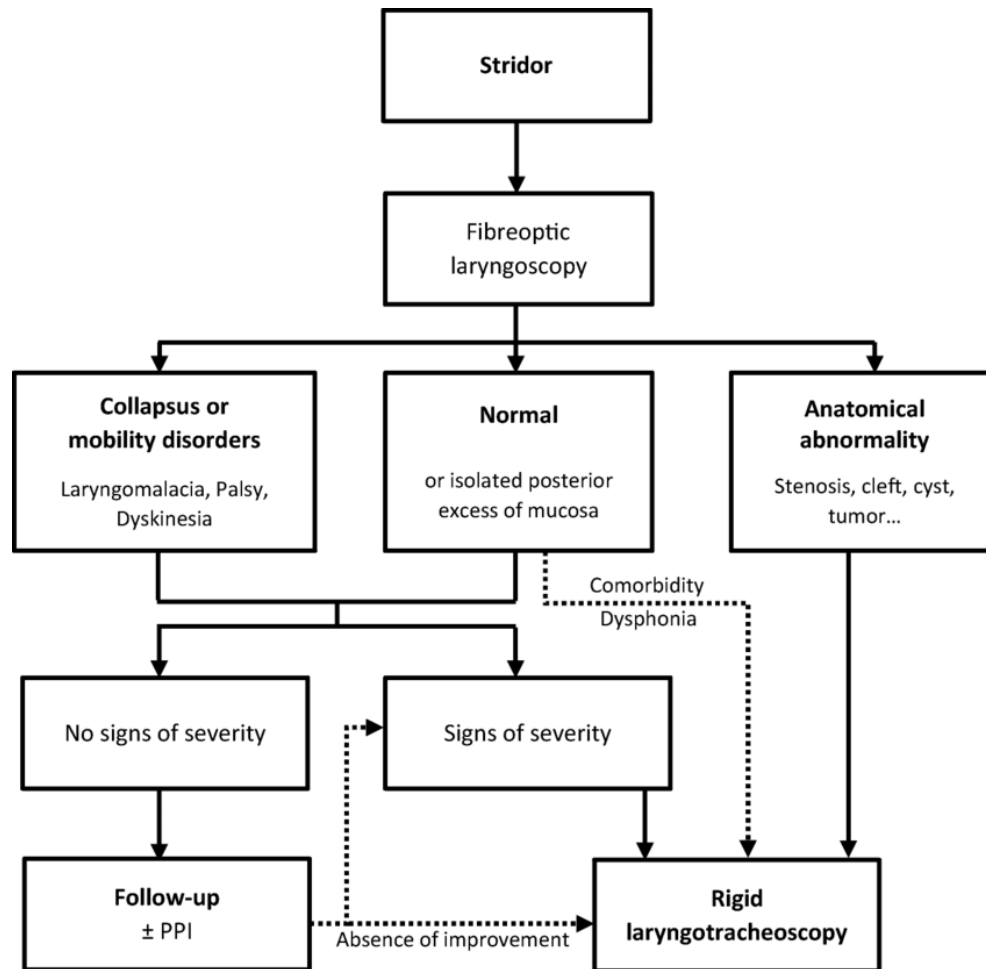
Stridor

Fibreoptic laryngoscopy

Collapsus or mobility disorders

Laryngomalacia, Palsy, Dyskinesia

Normal

or isolated posterior excess of mucosa

Anatomical abnormality

Stenosis, cleft, cyst, tumor…

Comorbidity
Dysphonia

No signs of severity

Signs of severity

Follow-up
± PPI

Absence of improvement

Rigid laryngotracheoscopy